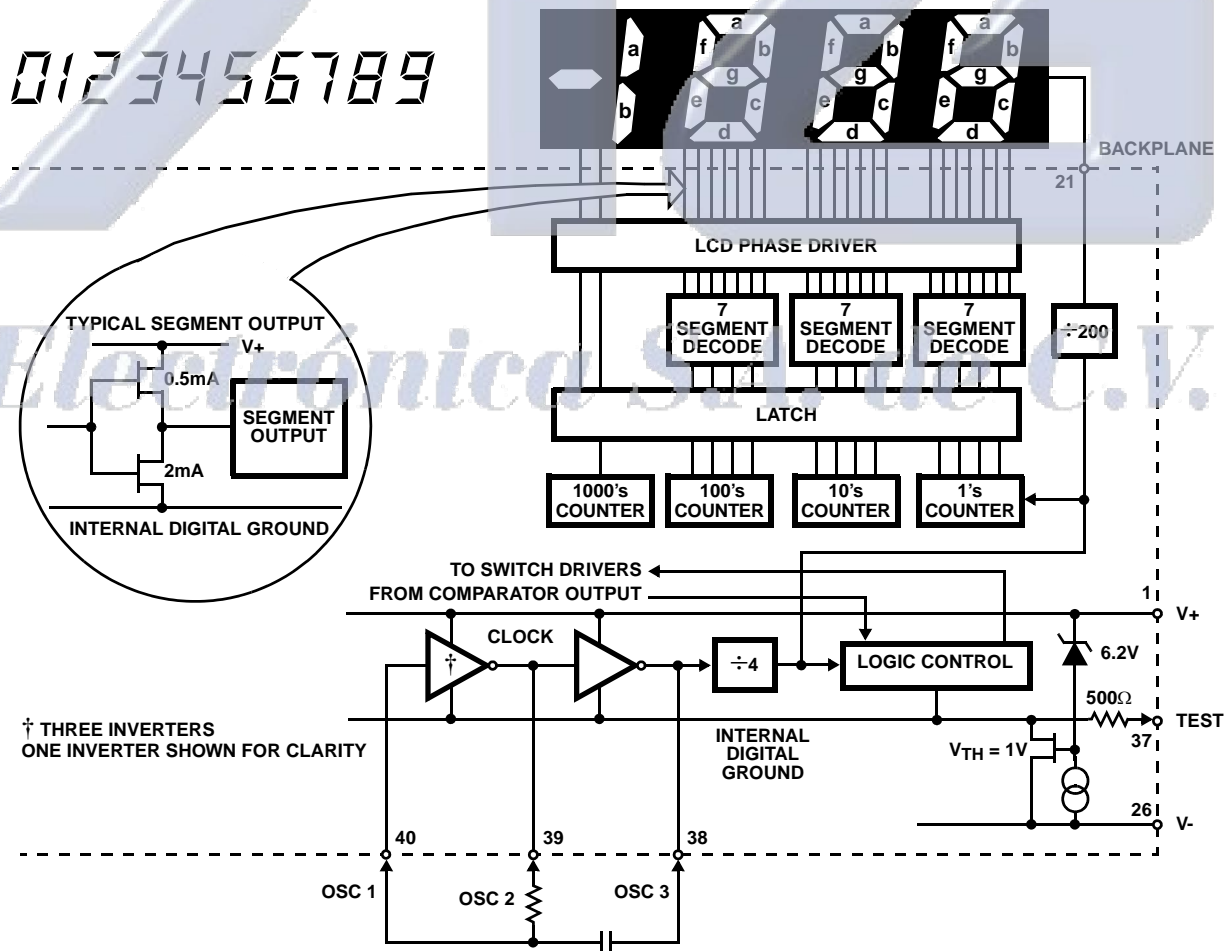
0123456789

a
b
a
f
b
g
e
c
d
a
f
b
g
e
c
d
a
f
b
g
e
c
d

BACKPLANE
21

LCD PHASE DRIVER

TYPICAL SEGMENT OUTPUT
V+
0.5mA
SEGMENT OUTPUT
2mA
INTERNAL DIGITAL GROUND

7 SEGMENT DECODE
7 SEGMENT DECODE
7 SEGMENT DECODE
÷200

Electrónica S.A. de C.V.

LATCH

1000's COUNTER
100's COUNTER
10's COUNTER
1's COUNTER

TO SWITCH DRIVERS
FROM COMPARATOR OUTPUT
1
V+
CLOCK
†
÷4
LOGIC CONTROL
6.2V
500Ω
TEST
37

† THREE INVERTERS
ONE INVERTER SHOWN FOR CLARITY

INTERNAL DIGITAL GROUND
$V_{TH}$ = 1V
26
V-
40
39
38
OSC 1
OSC 2
OSC 3